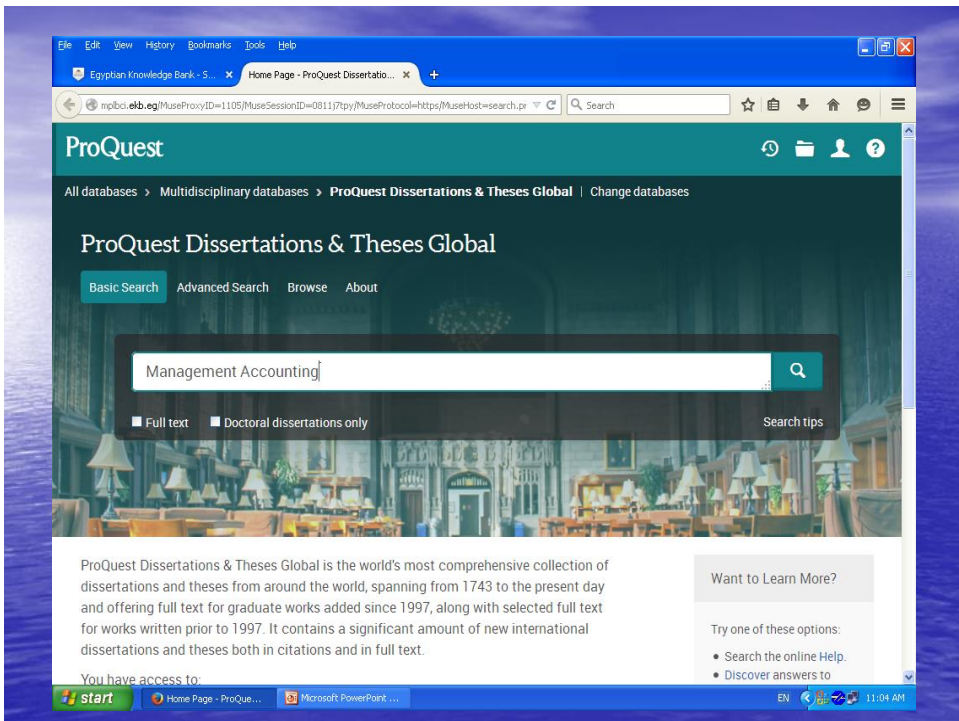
File Edit View History Bookmarks Tools Help

Egyptian Knowledge Bank - S... ×
Home Page - ProQuest Dissertatio... ×
+

mplbci.ekb.eg/MuseProxyID=1105/MuseSessionID=0811j7tpy/MuseProtocol=https/MuseHost=search.pr

Search

ProQuest

All databases › Multidisciplinary databases › ProQuest Dissertations & Theses Global | Change databases

ProQuest Dissertations & Theses Global

Basic Search Advanced Search Browse About

Management Accounting

Full text Doctoral dissertations only

Search tips

ProQuest Dissertations & Theses Global is the world's most comprehensive collection of dissertations and theses from around the world, spanning from 1743 to the present day and offering full text for graduate works added since 1997, along with selected full text for works written prior to 1997. It contains a significant amount of new international dissertations and theses both in citations and in full text.

You have access to:

Want to Learn More?

Try one of these options:

• Search the online Help.
• Discover answers to

start
Home Page - ProQue...
Microsoft PowerPoint ...
EN
11:04 AM